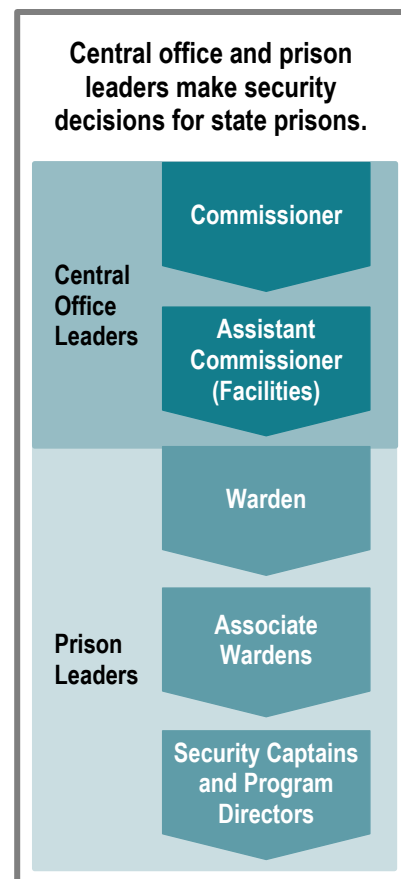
Central office and prison leaders make security decisions for state prisons.

Central Office Leaders

Commissioner

Assistant Commissioner (Facilities)

Warden

Prison Leaders

Associate Wardens

Security Captains and Program Directors